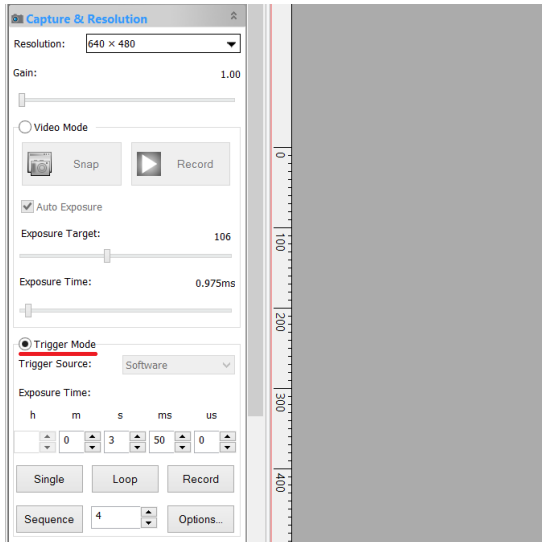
Capture & Resolution

Resolution: 640 × 480

Gain: 1.00

Video Mode

Snap

Record

Auto Exposure

Exposure Target: 106

Exposure Time: 0.975ms

Trigger Mode

Trigger Source: Software

Exposure Time:

h m s ms us

0 3 50 0

Single

Loop

Record

Sequence 4

Options...

0

100

200

300

400